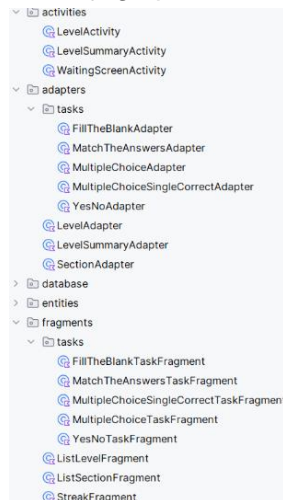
activities
LevelActivity
LevelSummaryActivity
WaitingScreenActivity
adapters
tasks
FillTheBlankAdapter
MatchTheAnswersAdapter
MultipleChoiceAdapter
MultipleChoiceSingleCorrectAdapter
YesNoAdapter
LevelAdapter
LevelSummaryAdapter
SectionAdapter
database
entities
fragments
tasks
FillTheBlankTaskFragment
MatchTheAnswersTaskFragment
MultipleChoiceSingleCorrectTaskFragmen
MultipleChoiceTaskFragment
YesNoTaskFragment
ListLevelFragment
ListSectionFragment
StreakFragment